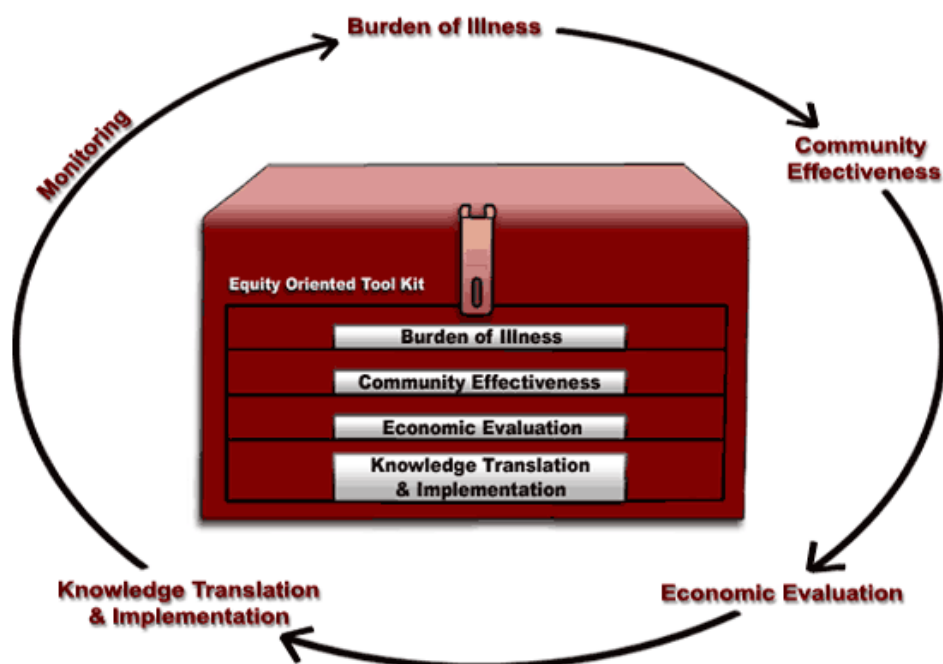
Burden of Illness

Community Effectiveness

Economic Evaluation

Knowledge Translation & Implementation

Monitoring

Equity Oriented Tool Kit

Burden of Illness

Community Effectiveness

Economic Evaluation

Knowledge Translation & Implementation